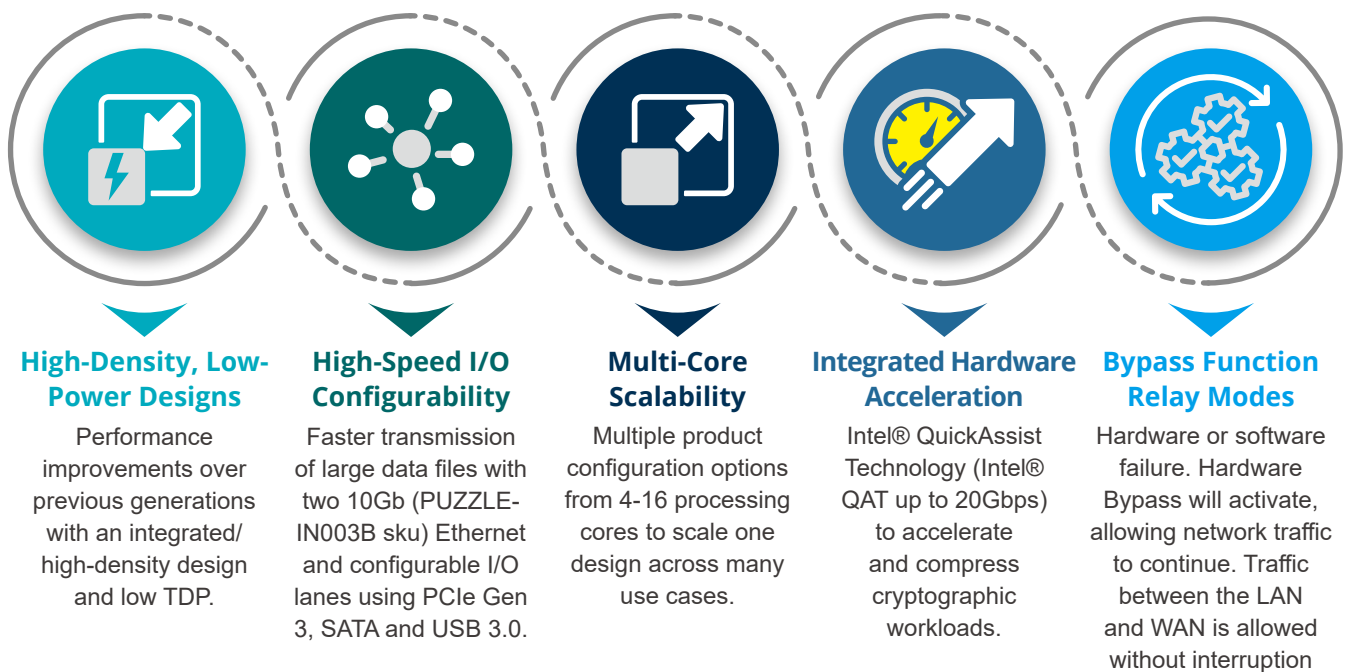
High-Density, Low-Power Designs

Performance improvements over previous generations with an integrated/ high-density design and low TDP.

High-Speed I/O Configurability

Faster transmission of large data files with two 10Gb (PUZZLE-IN003B sku) Ethernet and configurable I/O lanes using PCIe Gen 3, SATA and USB 3.0.

Multi-Core Scalability

Multiple product configuration options from 4-16 processing cores to scale one design across many use cases.

Integrated Hardware Acceleration

Intel® QuickAssist Technology (Intel® QAT up to 20Gbps) to accelerate and compress cryptographic workloads.

Bypass Function Relay Modes

Hardware or software failure. Hardware Bypass will activate, allowing network traffic to continue. Traffic between the LAN and WAN is allowed without interruption